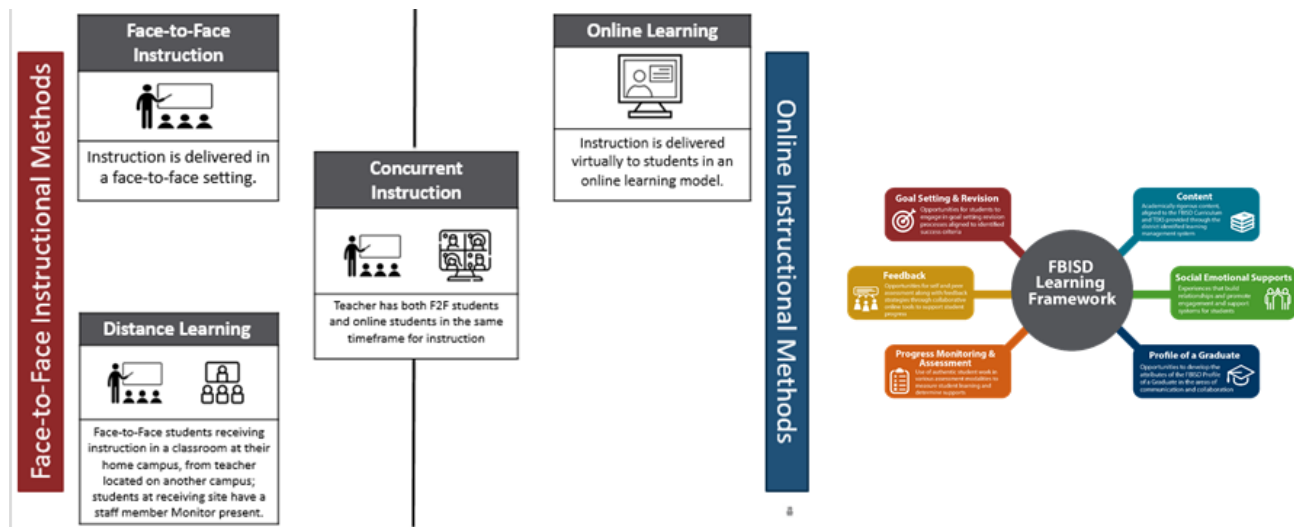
Face-to-Face Instructional Methods

Face-to-Face Instruction

Instruction is delivered in a face-to-face setting.

Distance Learning

Face-to-Face students receiving instruction in a classroom at their home campus, from teacher located on another campus; students at receiving site have a staff member Monitor present.

Concurrent Instruction

Teacher has both F2F students and online students in the same timeframe for instruction

Online Learning

Instruction is delivered virtually to students in an online learning model.

Online Instructional Methods

FBISD Learning Framework

Goal Setting & Revision
Opportunities for students to engage in goal setting revision processes aligned to identified success criteria

Content
Academically rigorous content, aligned to the FBISD Curriculum and TEKS provided through the district identified learning management system

Feedback
Opportunities for self and peer assessment along with feedback strategies through collaborative online tools to support student progress

Social Emotional Supports
Experiences that build relationships and promote engagement and support systems for students

Progress Monitoring & Assessment
Use of authentic student work in various assessment modalities to measure student learning and determine supports

Profile of a Graduate
Opportunities to develop the attributes of the FBISD Profile of a Graduate in the areas of communication and collaboration

8